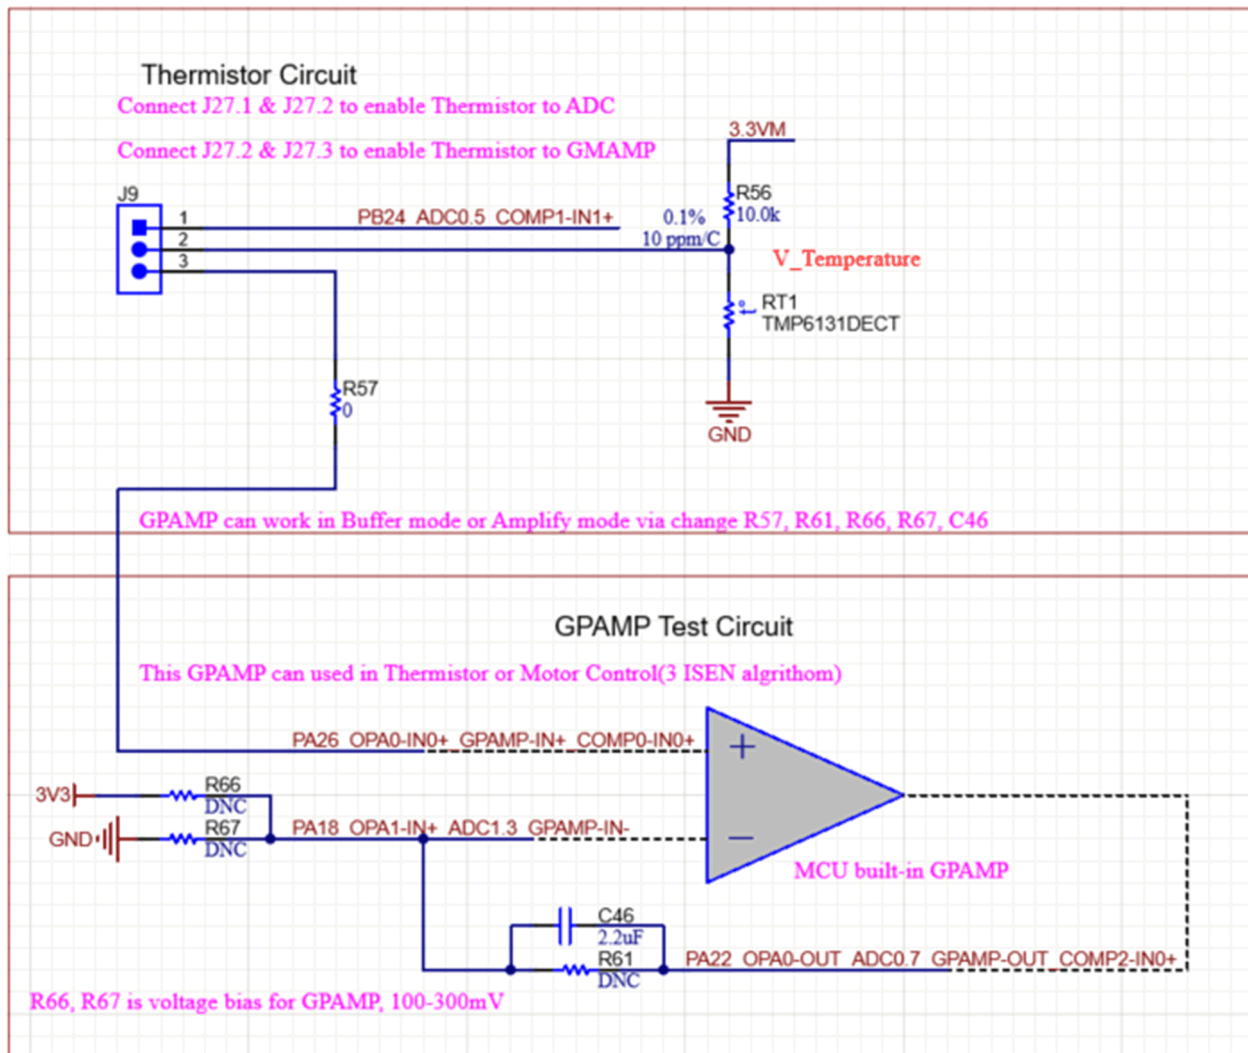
Thermistor Circuit
Connect J27.1 & J27.2 to enable Thermistor to ADC
Connect J27.2 & J27.3 to enable Thermistor to GMAMP

3.3VM
J9
1
2
3
PB24_ADC0.5_COMP1-IN1+
0.1%
10 ppm/C
R56
10.0k
V_Temperature
RT1
TMP6131DECT
R57
0
GND

GPAMP can work in Buffer mode or Amplify mode via change R57, R61, R66, R67, C46

GPAMP Test Circuit
This GPAMP can used in Thermistor or Motor Control(3 ISEN algrithom)

PA26_OPA0-IN0+_GPAMP-IN+_COMP0-IN0+
+
3V3
R66
DNC
GND
R67
DNC
PA18_OPA1-IN+_ADC1.3_GPAMP-IN-
−
MCU built-in GPAMP
C46
2.2uF
R61
DNC
PA22_OPA0-OUT_ADC0.7_GPAMP-OUT_COMP2-IN0+
R66, R67 is voltage bias for GPAMP, 100-300mV